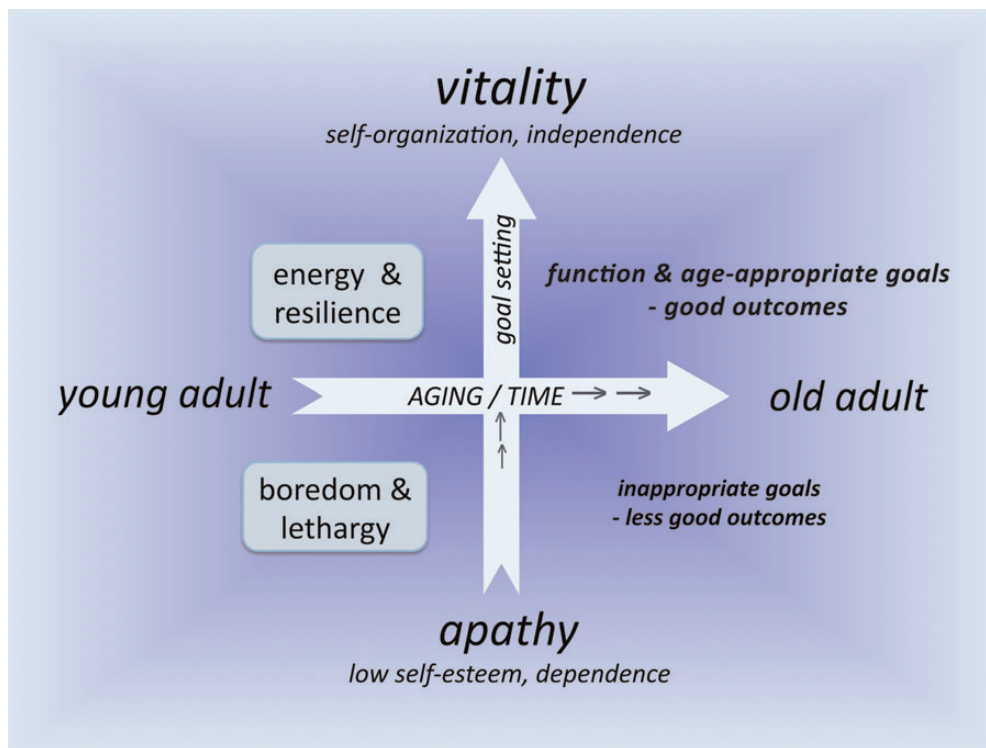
vitality
self-organization, independence

energy & resilience

goal setting

function & age-appropriate goals
- good outcomes

young adult

AGING / TIME

old adult

boredom & lethargy

inappropriate goals
- less good outcomes

apathy
low self-esteem, dependence